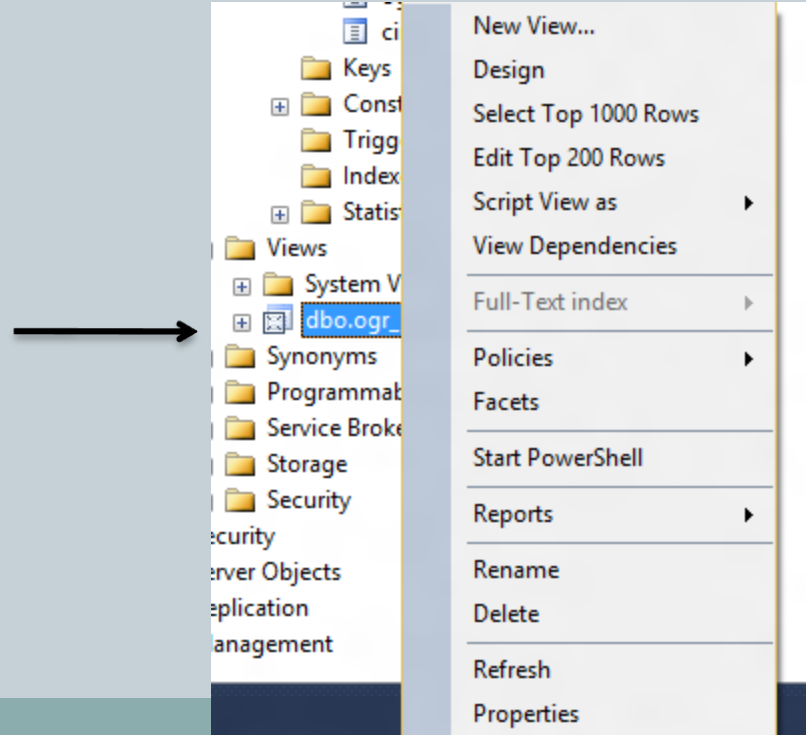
ci
Keys
Const
Trigg
Index
Statist
Views
System V
dbo.ogr_
Synonyms
Programmab
Service Broke
Storage
Security
ecurity
erver Objects
eplication
anagement

New View...
Design
Select Top 1000 Rows
Edit Top 200 Rows
Script View as
View Dependencies
Full-Text index
Policies
Facets
Start PowerShell
Reports
Rename
Delete
Refresh
Properties